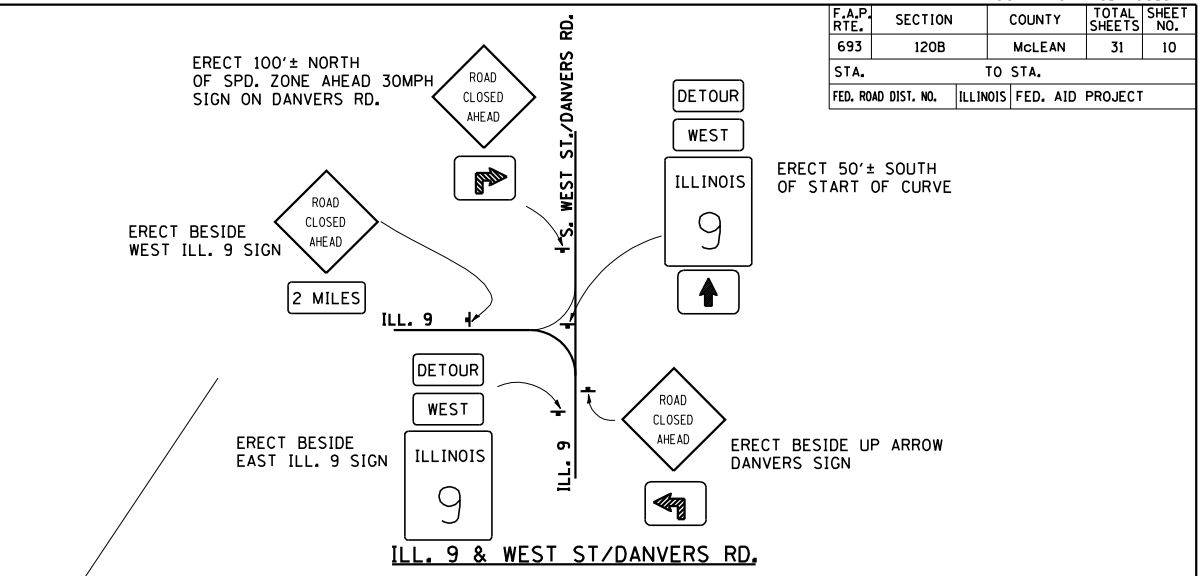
| F.A.P. RTE. | SECTION | COUNTY | TOTAL SHEETS | SHEET NO. |
|---|---|---|---|---|
| 693 | 120B | McLEAN | 31 | 10 |
| STA. | | TO STA. | | |
| FED. ROAD DIST. NO. | ILLINOIS | FED. AID PROJECT | | |

ERECT 100'± NORTH OF SPD. ZONE AHEAD 30MPH SIGN ON DANVERS RD.

ROAD CLOSED AHEAD

S. WEST ST./DANVERS RD.

DETOUR

WEST

ILLINOIS

9

ERECT 50'± SOUTH OF START OF CURVE

ROAD CLOSED AHEAD

ERECT BESIDE WEST ILL. 9 SIGN

2 MILES

ILL. 9

DETOUR

WEST

ERECT BESIDE EAST ILL. 9 SIGN

ILLINOIS

9

ILL. 9

ROAD CLOSED AHEAD

ERECT BESIDE UP ARROW DANVERS SIGN

ILL. 9 & WEST ST/DANVERS RD.